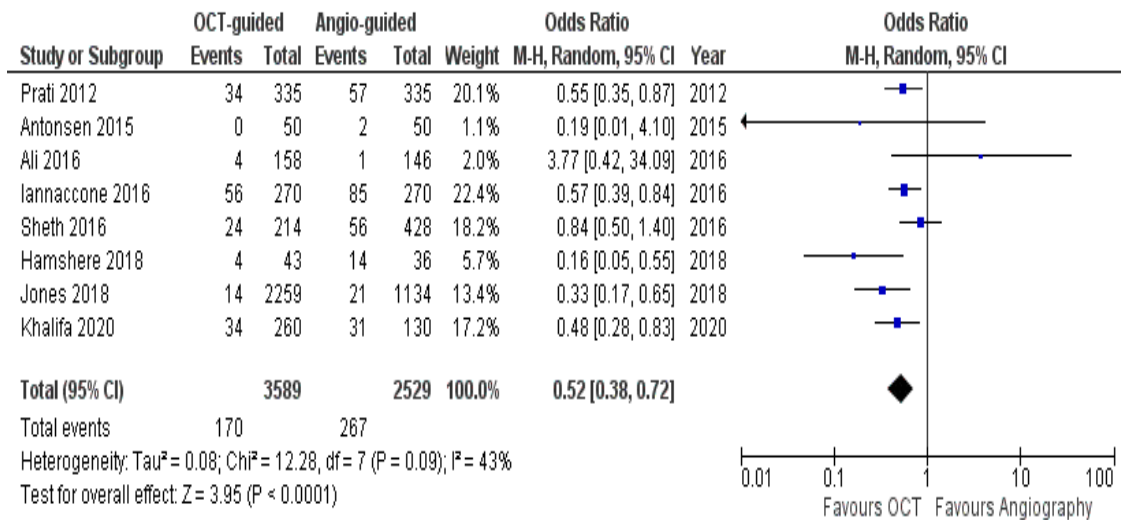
| Study or Subgroup | OCT-guided Events | OCT-guided Total | Angio-guided Events | Angio-guided Total | Weight | Odds Ratio M-H, Random, 95% CI | Year |
|---|---|---|---|---|---|---|---|
| Prati 2012 | 34 | 335 | 57 | 335 | 20.1% | 0.55 [0.35, 0.87] | 2012 |
| Antonsen 2015 | 0 | 50 | 2 | 50 | 1.1% | 0.19 [0.01, 4.10] | 2015 |
| Ali 2016 | 4 | 158 | 1 | 146 | 2.0% | 3.77 [0.42, 34.09] | 2016 |
| Iannaccone 2016 | 56 | 270 | 85 | 270 | 22.4% | 0.57 [0.39, 0.84] | 2016 |
| Sheth 2016 | 24 | 214 | 56 | 428 | 18.2% | 0.84 [0.50, 1.40] | 2016 |
| Hamshere 2018 | 4 | 43 | 14 | 36 | 5.7% | 0.16 [0.05, 0.55] | 2018 |
| Jones 2018 | 14 | 2259 | 21 | 1134 | 13.4% | 0.33 [0.17, 0.65] | 2018 |
| Khalifa 2020 | 34 | 260 | 31 | 130 | 17.2% | 0.48 [0.28, 0.83] | 2020 |
| **Total (95% CI)** | | **3589** | | **2529** | **100.0%** | **0.52 [0.38, 0.72]** | |
| Total events | 170 | | 267 | | | | |

Heterogeneity: Tau² = 0.08; Chi² = 12.28, df = 7 (P = 0.09); I² = 43%
Test for overall effect: Z = 3.95 (P < 0.0001)

Odds Ratio
M-H, Random, 95% CI

0.01 0.1 1 10 100
Favours OCT Favours Angiography